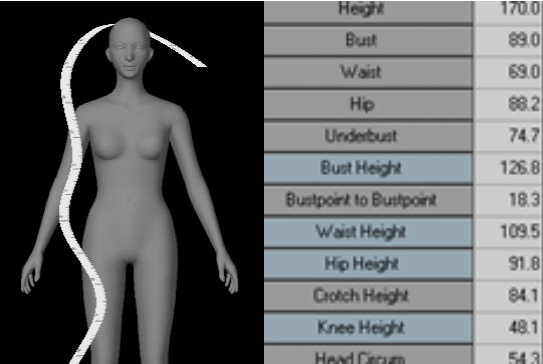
| Height | 170.0 |
|---|---|
| Bust | 89.0 |
| Waist | 69.0 |
| Hip | 88.2 |
| Underbust | 74.7 |
| Bust Height | 126.8 |
| Bustpoint to Bustpoint | 18.3 |
| Waist Height | 109.5 |
| Hip Height | 91.8 |
| Crotch Height | 84.1 |
| Knee Height | 48.1 |
| Head Circum | 54.3 |